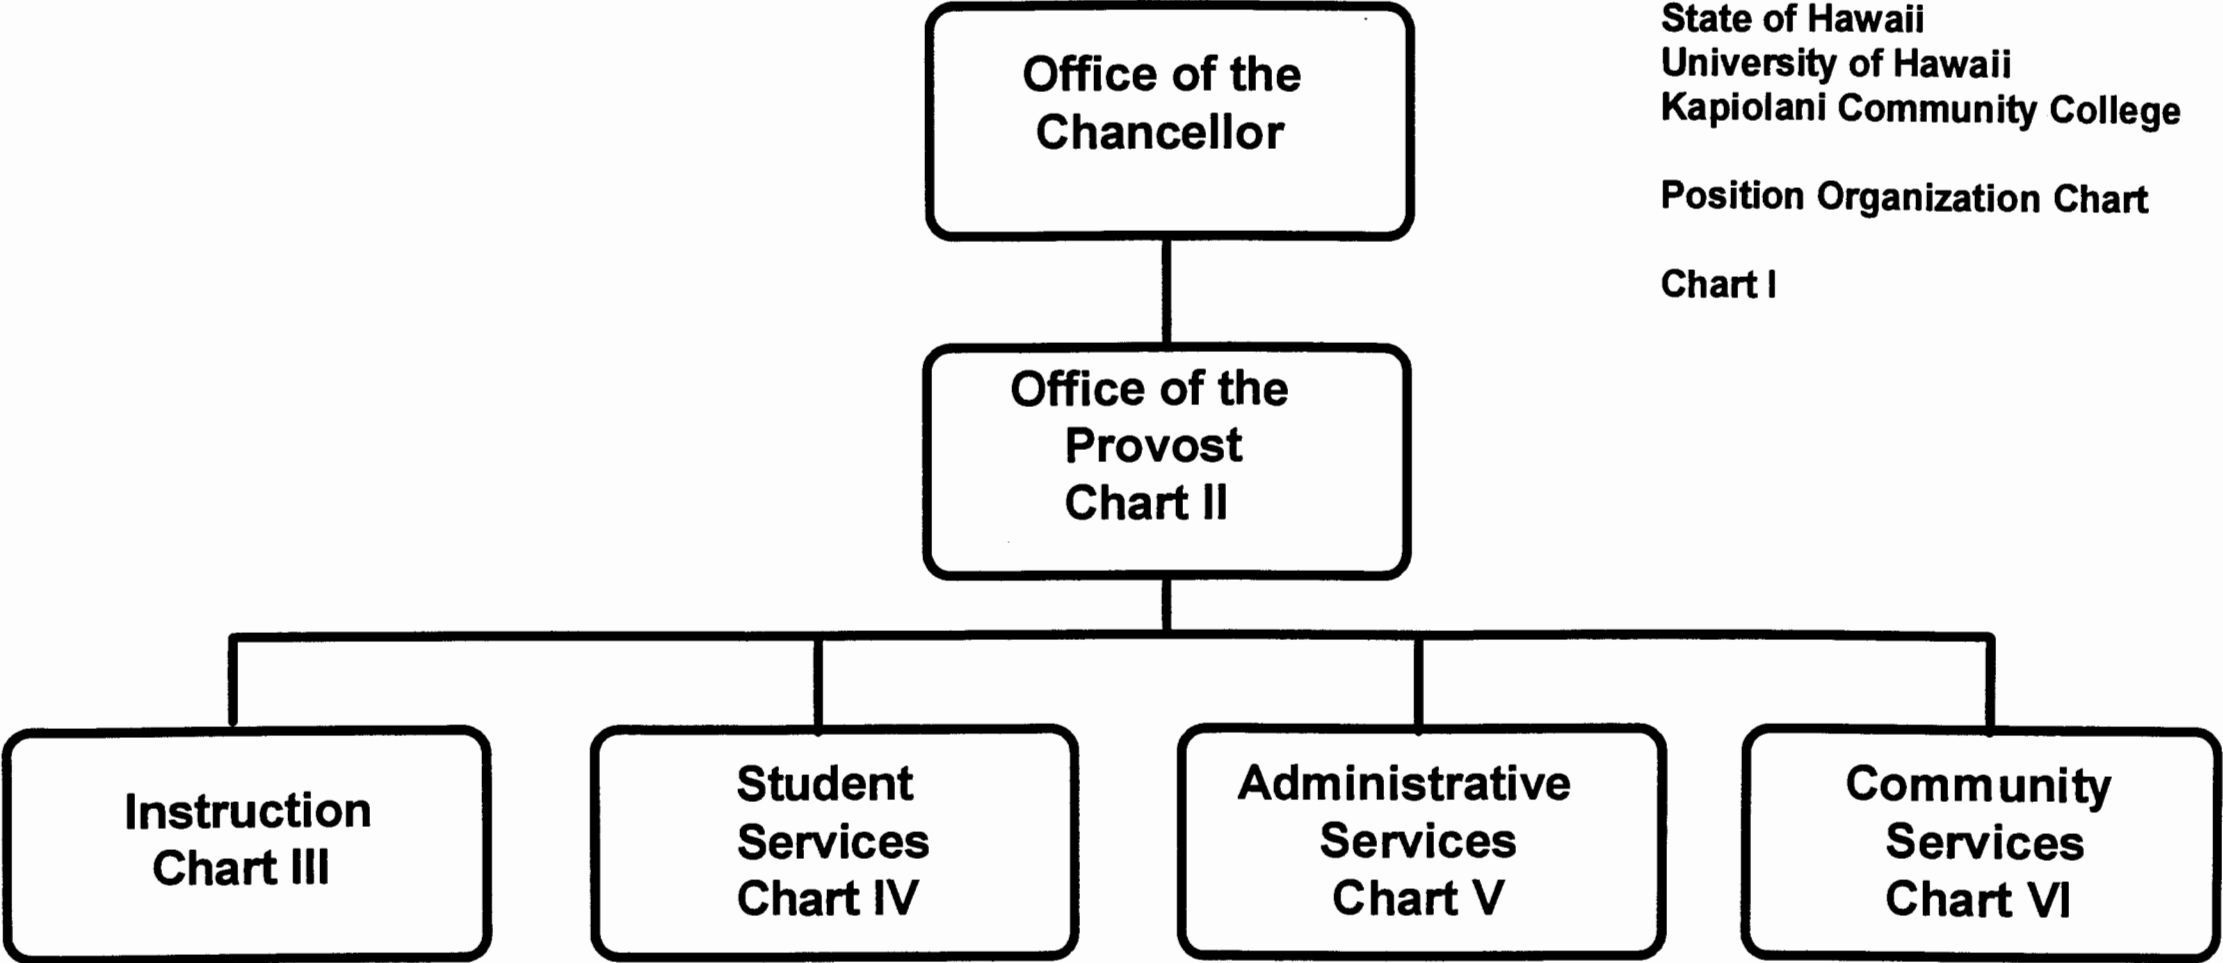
State of Hawaii
University of Hawaii
Kapiolani Community College

Position Organization Chart

Chart I

Office of the Chancellor

Office of the Provost
Chart II

Instruction
Chart III

Student Services
Chart IV

Administrative Services
Chart V

Community Services
Chart VI